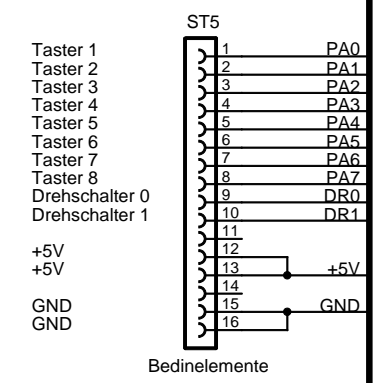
ST5

Taster 1
Taster 2
Taster 3
Taster 4
Taster 5
Taster 6
Taster 7
Taster 8
Drehschalter 0
Drehschalter 1

+5V
+5V

GND
GND

1
2
3
4
5
6
7
8
9
10
11
12
13
14
15
16

PA0
PA1
PA2
PA3
PA4
PA5
PA6
PA7
DR0
DR1
+5V
GND

Bedinelemente